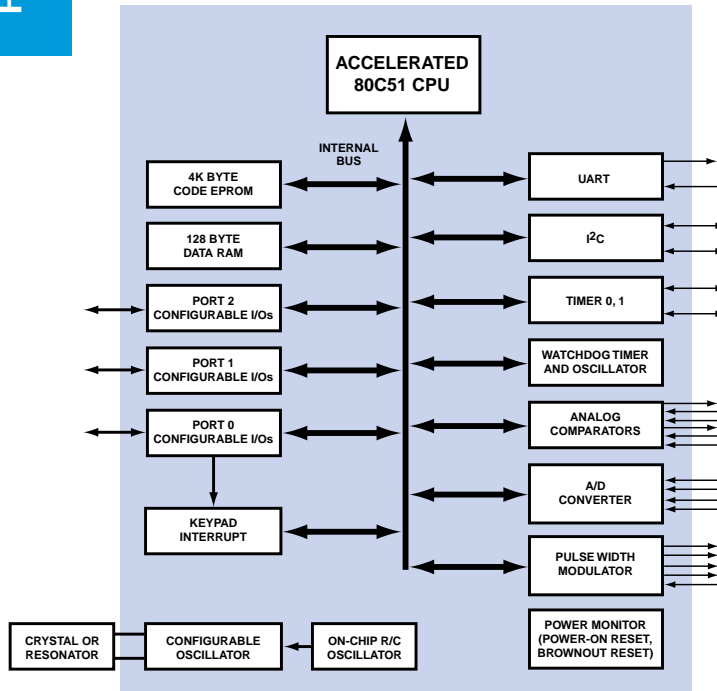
ACCELERATED 80C51 CPU

INTERNAL BUS

4K BYTE CODE EPROM

128 BYTE DATA RAM

PORT 2 CONFIGURABLE I/Os

PORT 1 CONFIGURABLE I/Os

PORT 0 CONFIGURABLE I/Os

KEYPAD INTERRUPT

UART

$I^2C$

TIMER 0, 1

WATCHDOG TIMER AND OSCILLATOR

ANALOG COMPARATORS

A/D CONVERTER

PULSE WIDTH MODULATOR

POWER MONITOR (POWER-ON RESET, BROWNOUT RESET)

CRYSTAL OR RESONATOR

CONFIGURABLE OSCILLATOR

ON-CHIP R/C OSCILLATOR